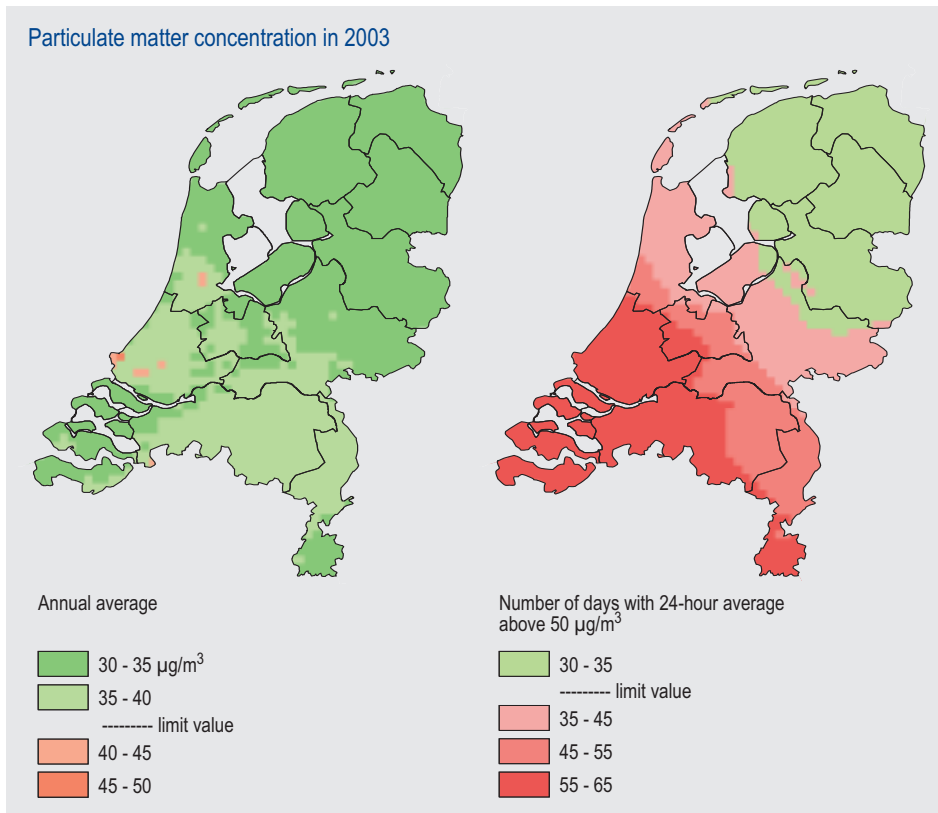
Particulate matter concentration in 2003

Annual average

30 - 35 µg/m$^3$

35 - 40

--------- limit value

40 - 45

45 - 50

Number of days with 24-hour average above 50 µg/m$^3$

30 - 35

--------- limit value

35 - 45

45 - 55

55 - 65